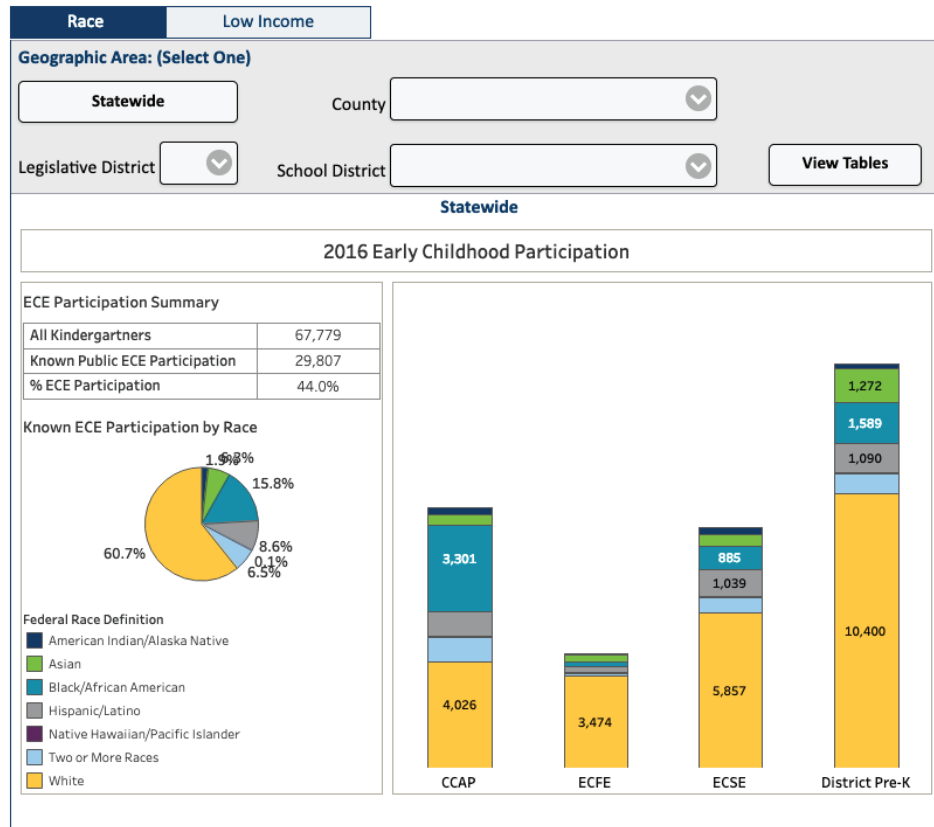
Race | Low Income

Geographic Area: (Select One)

Statewide

County

Legislative District

School District

View Tables

Statewide

2016 Early Childhood Participation

ECE Participation Summary

| All Kindergartners | 67,779 |
|---|---|
| Known Public ECE Participation | 29,807 |
| % ECE Participation | 44.0% |

Known ECE Participation by Race

1.9% 6.3% 15.8% 8.6% 0.1% 6.5% 60.7%

Federal Race Definition
American Indian/Alaska Native
Asian
Black/African American
Hispanic/Latino
Native Hawaiian/Pacific Islander
Two or More Races
White

3,301
4,026
3,474
885
1,039
5,857
1,272
1,589
1,090
10,400

CCAP ECFE ECSE District Pre-K